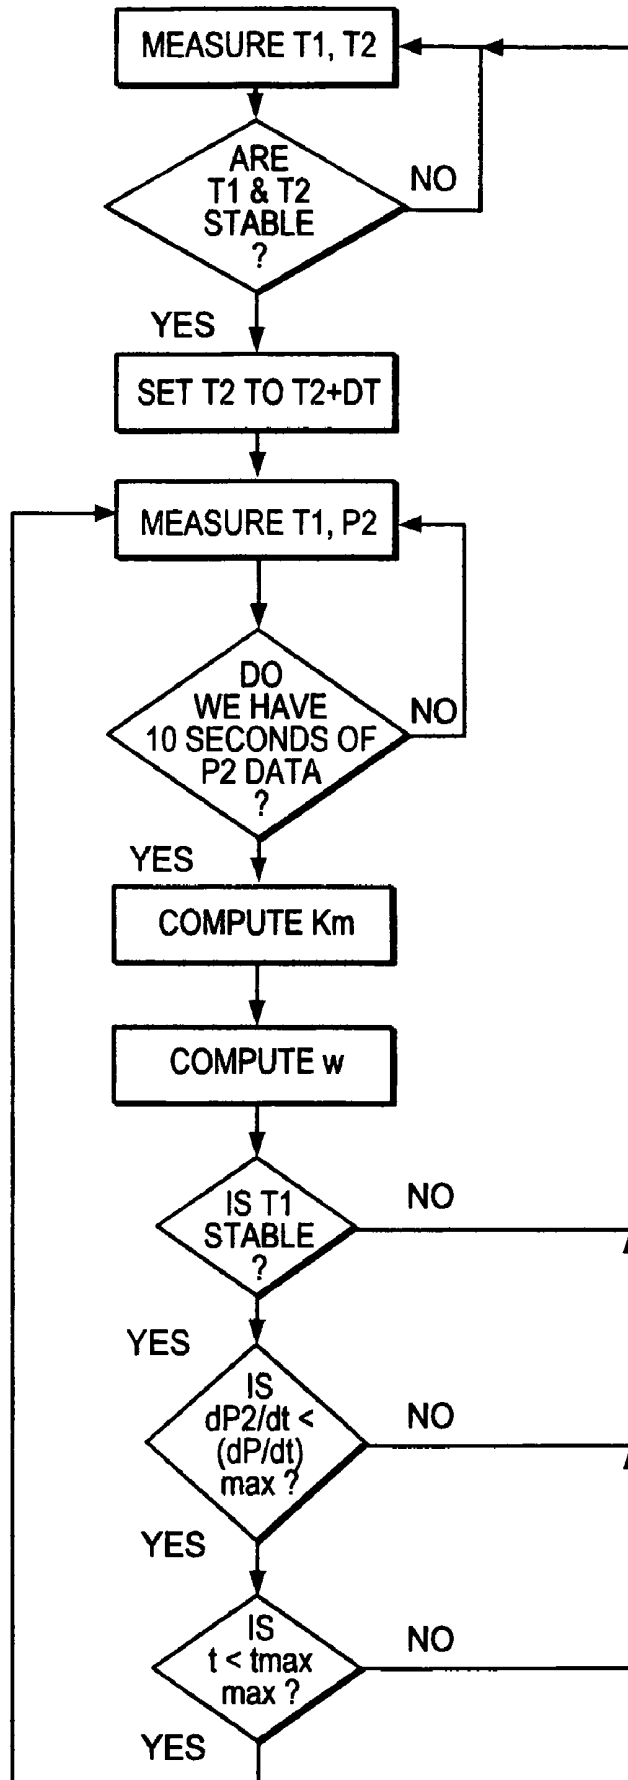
MEASURE T1, T2

ARE T1 & T2 STABLE ?

NO

YES

SET T2 TO T2+DT

MEASURE T1, P2

DO WE HAVE 10 SECONDS OF P2 DATA ?

NO

YES

COMPUTE Km

COMPUTE w

IS T1 STABLE ?

NO

YES

IS dP2/dt < (dP/dt) max ?

NO

YES

IS t < tmax max ?

NO

YES